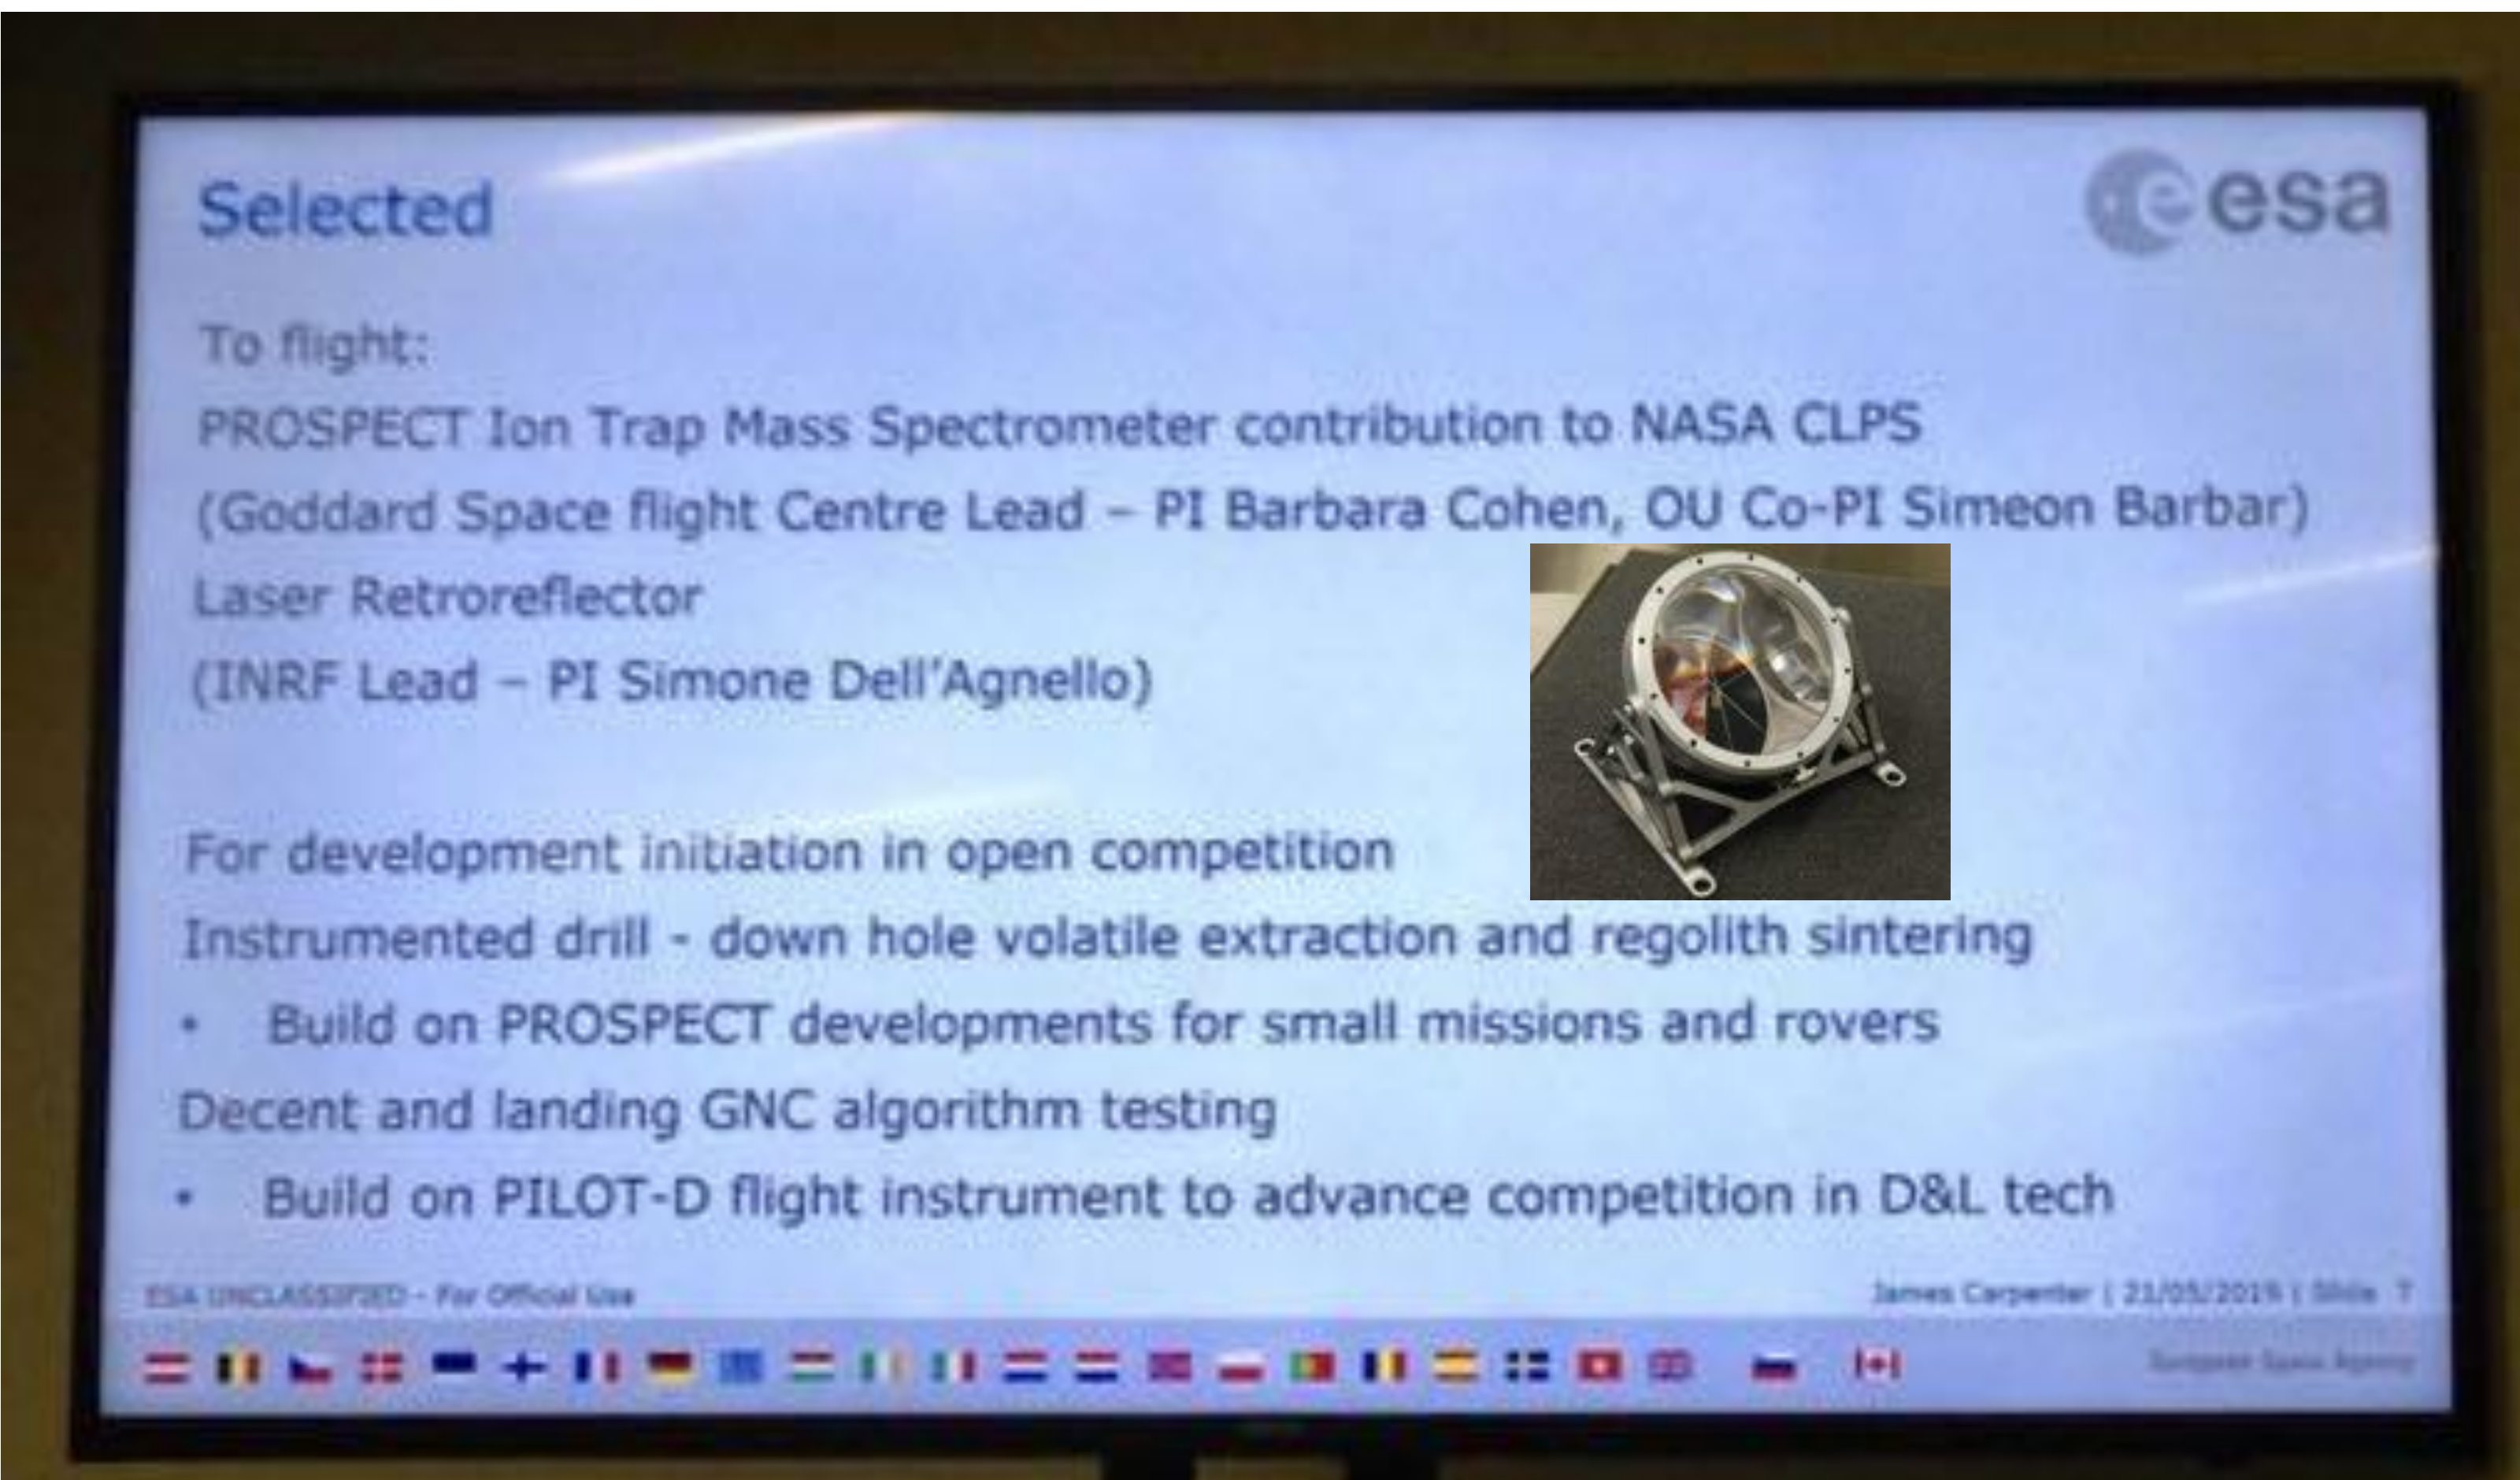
Selected

esa

To flight:

PROSPECT Ion Trap Mass Spectrometer contribution to NASA CLPS

(Goddard Space flight Centre Lead – PI Barbara Cohen, OU Co-PI Simeon Barbar)

Laser Retroreflector

(INRF Lead – PI Simone Dell'Agnello)

For development initiation in open competition

Instrumented drill - down hole volatile extraction and regolith sintering

• Build on PROSPECT developments for small missions and rovers

Decent and landing GNC algorithm testing

• Build on PILOT-D flight instrument to advance competition in D&L tech

ESA UNCLASSIFIED - For Official Use

James Carpenter | 21/05/2019 | Slide 7

European Space Agency